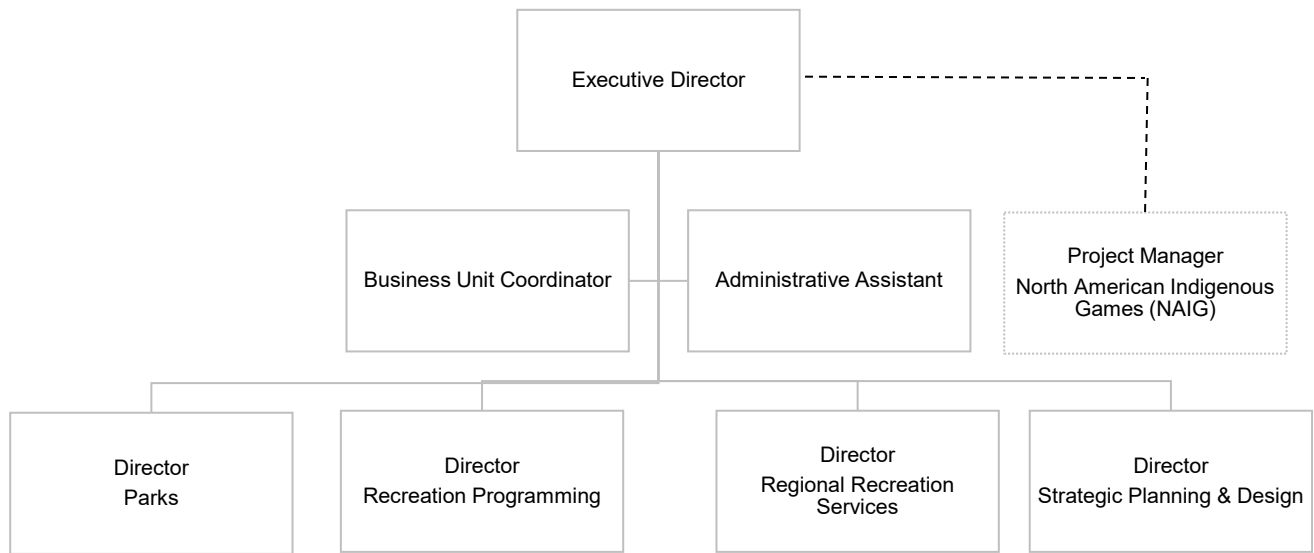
Executive Director

Business Unit Coordinator

Administrative Assistant

Project Manager
North American Indigenous Games (NAIG)

Director
Parks

Director
Recreation Programming

Director
Regional Recreation Services

Director
Strategic Planning & Design